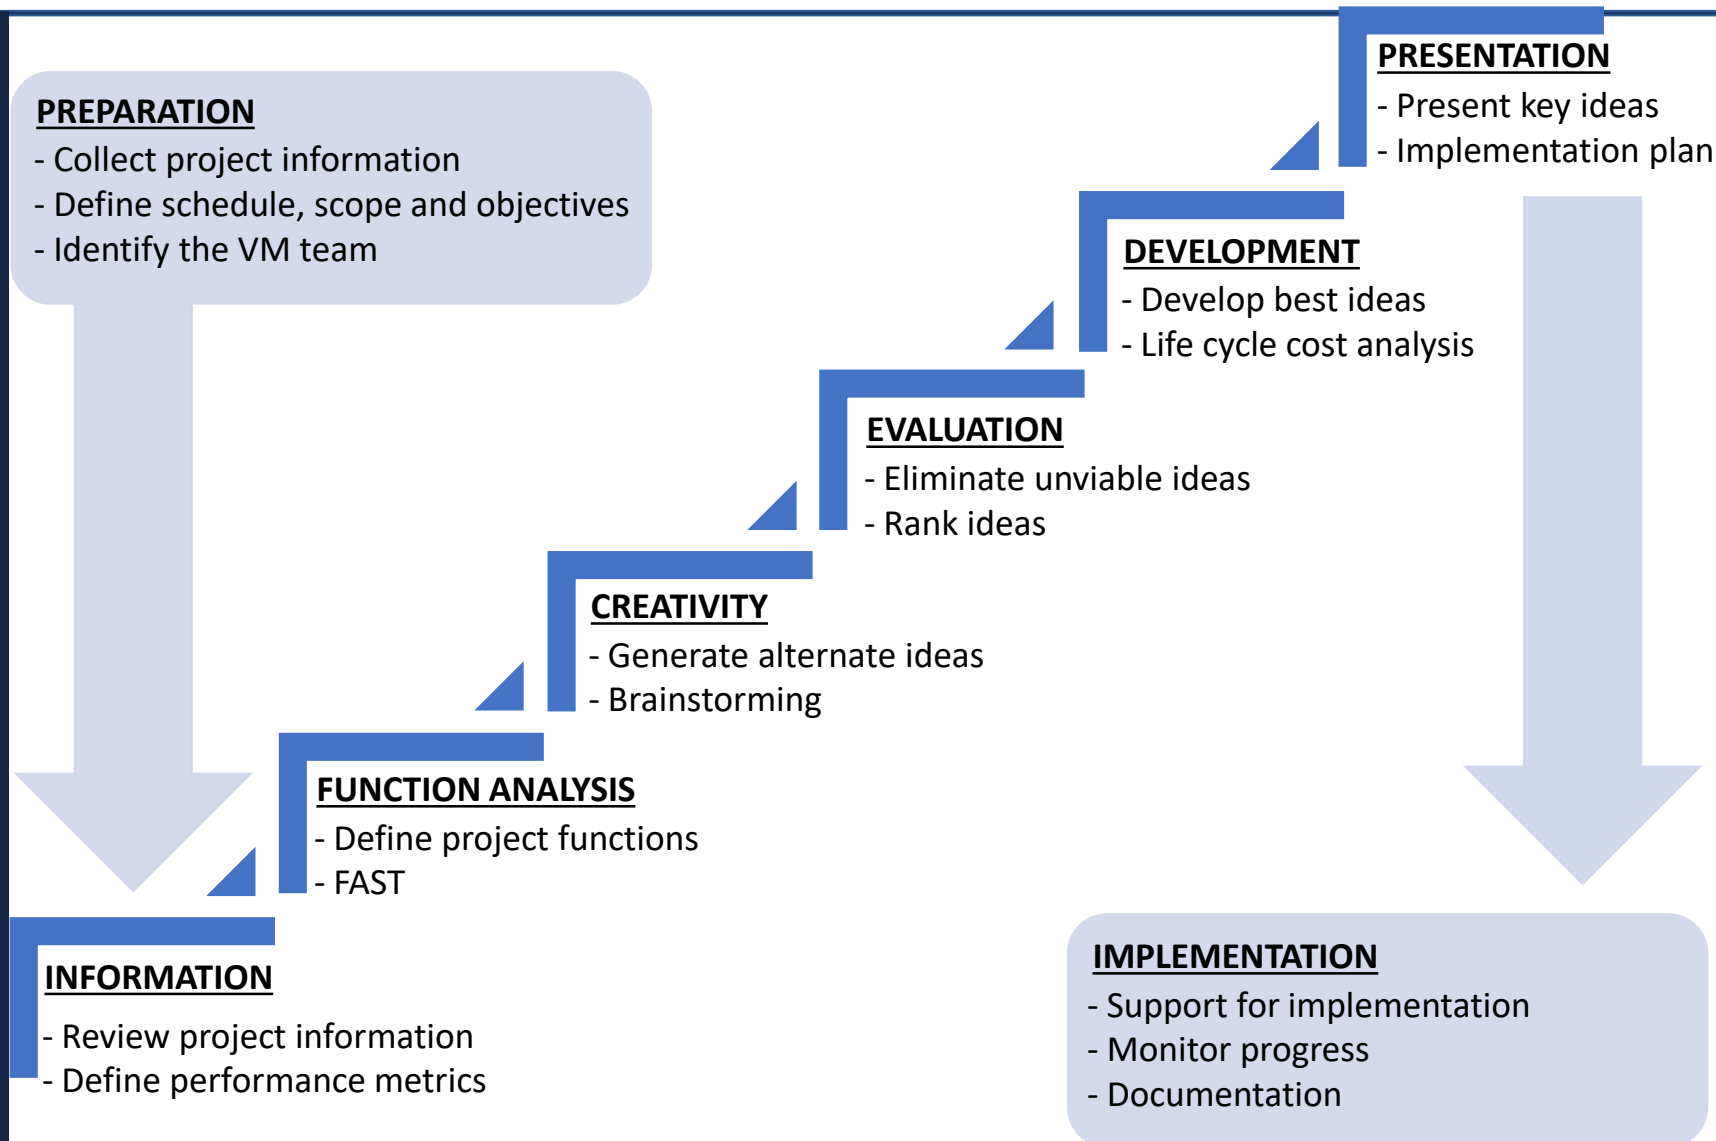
PREPARATION
- Collect project information
- Define schedule, scope and objectives
- Identify the VM team

PRESENTATION
- Present key ideas
- Implementation plan

DEVELOPMENT
- Develop best ideas
- Life cycle cost analysis

EVALUATION
- Eliminate unviable ideas
- Rank ideas

CREATIVITY
- Generate alternate ideas
- Brainstorming

FUNCTION ANALYSIS
- Define project functions
- FAST

INFORMATION
- Review project information
- Define performance metrics

IMPLEMENTATION
- Support for implementation
- Monitor progress
- Documentation